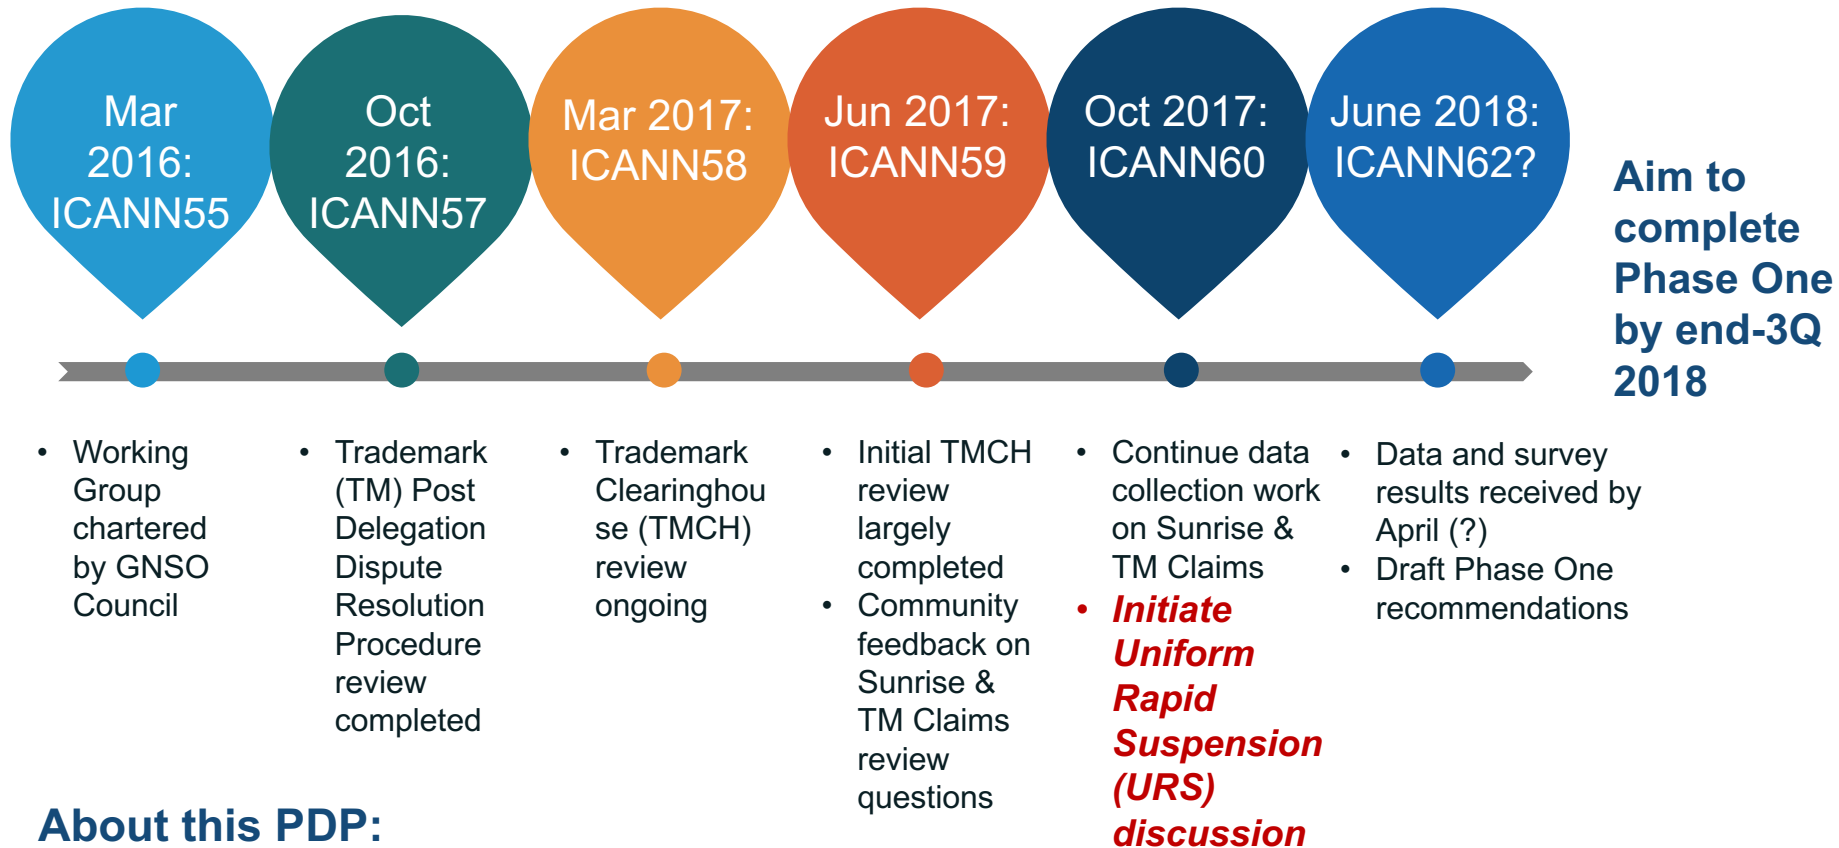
Mar 2016: ICANN55

Oct 2016: ICANN57

Mar 2017: ICANN58

Jun 2017: ICANN59

Oct 2017: ICANN60

June 2018: ICANN62?

Aim to complete Phase One by end-3Q 2018

• Working Group chartered by GNSO Council

• Trademark (TM) Post Delegation Dispute Resolution Procedure review completed

• Trademark Clearinghouse (TMCH) review ongoing

• Initial TMCH review largely completed
• Community feedback on Sunrise & TM Claims review questions

• Continue data collection work on Sunrise & TM Claims
• Initiate Uniform Rapid Suspension (URS) discussion

• Data and survey results received by April (?)
• Draft Phase One recommendations

About this PDP: